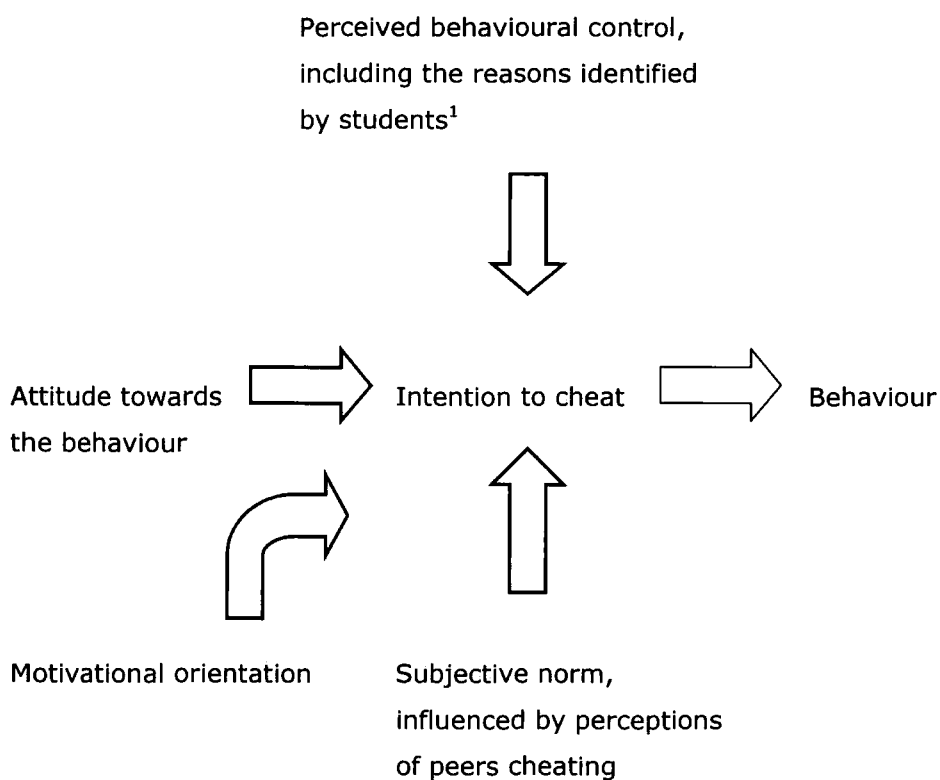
Perceived behavioural control, including the reasons identified by students$^1$

Attitude towards the behaviour

Intention to cheat

Behaviour

Motivational orientation

Subjective norm, influenced by perceptions of peers cheating